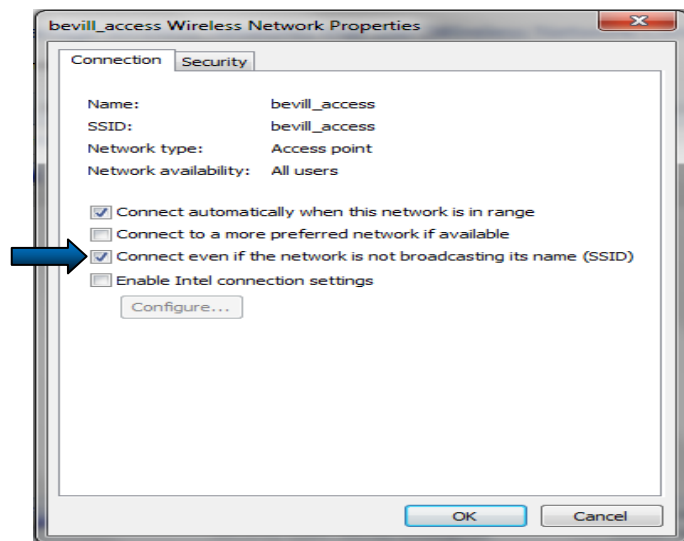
bevill_access Wireless Network Properties

Connection Security

Name: bevill_access
SSID: bevill_access
Network type: Access point
Network availability: All users

Connect automatically when this network is in range
Connect to a more preferred network if available
Connect even if the network is not broadcasting its name (SSID)
Enable Intel connection settings

Configure...

OK Cancel